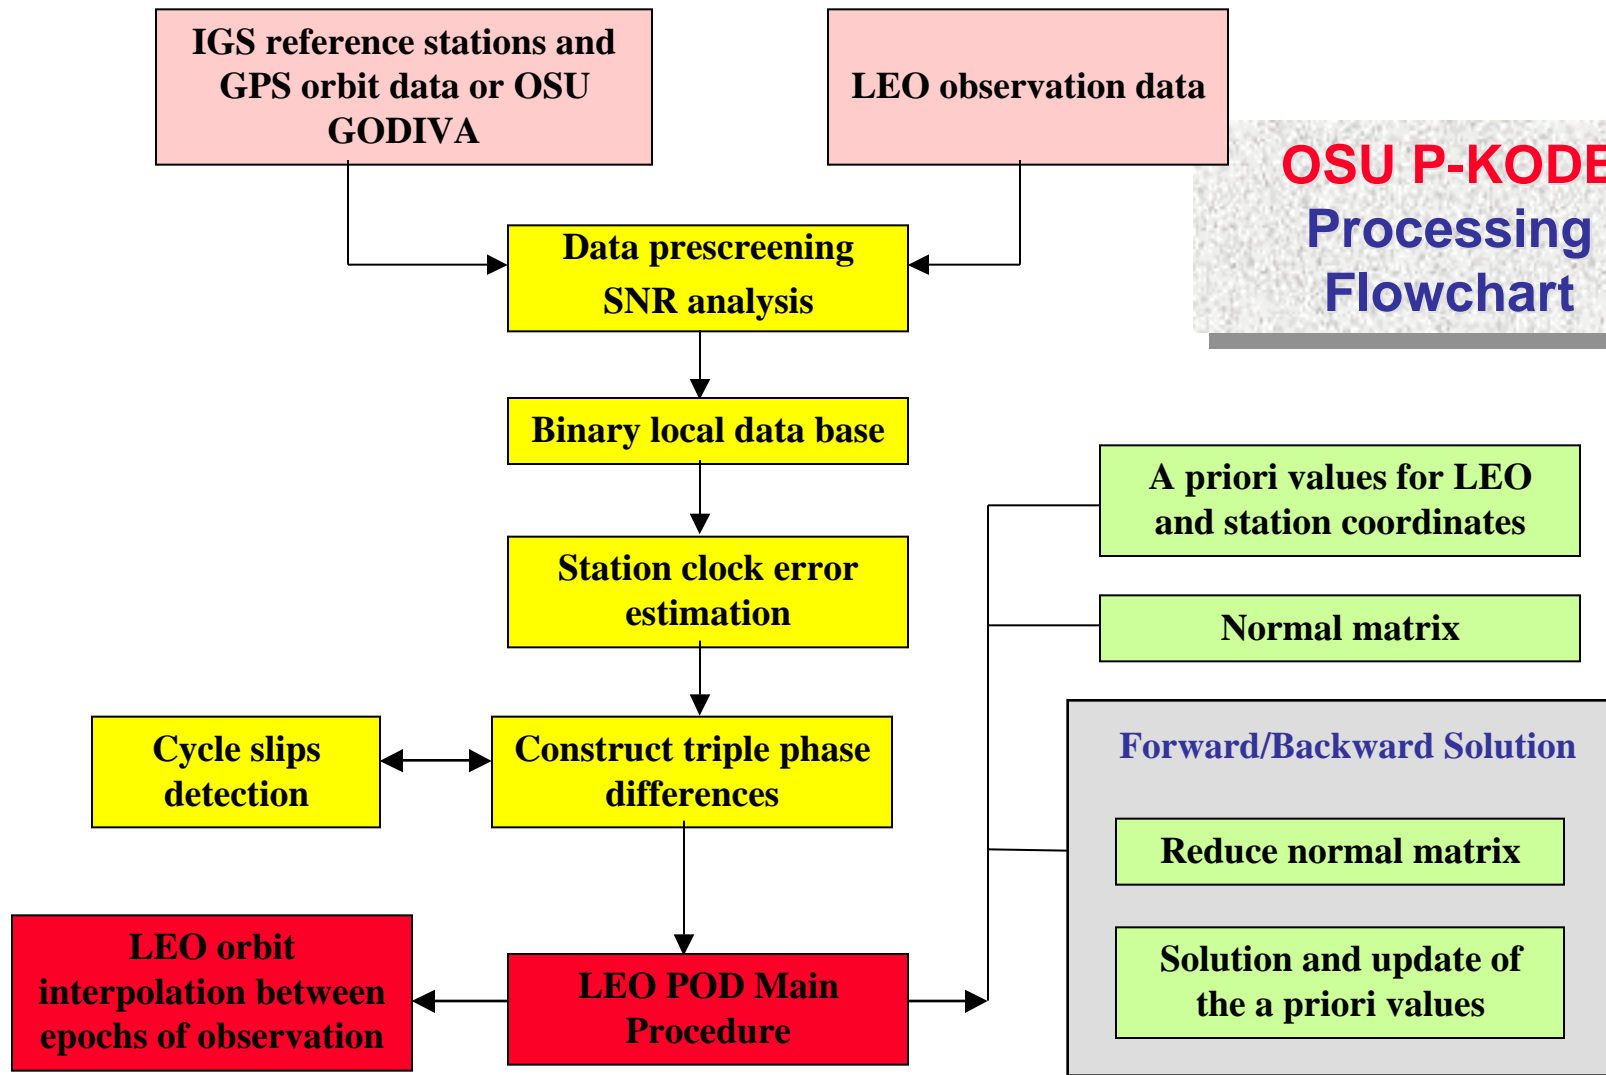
IGS reference stations and GPS orbit data or OSU GODIVA

LEO observation data

OSU P-KODE Processing Flowchart

Data prescreening
SNR analysis

Binary local data base

Station clock error estimation

Cycle slips detection

Construct triple phase differences

LEO orbit interpolation between epochs of observation

LEO POD Main Procedure

A priori values for LEO and station coordinates

Normal matrix

Forward/Backward Solution

Reduce normal matrix

Solution and update of the a priori values